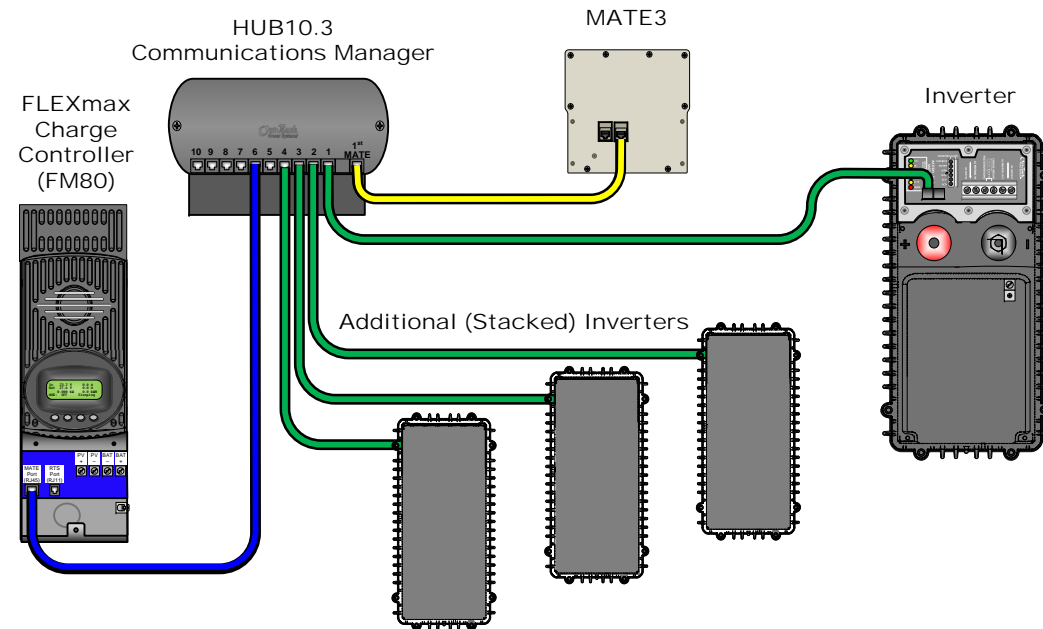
HUB10.3
Communications Manager

MATE3

FLEXmax
Charge
Controller
(FM80)

Inverter

10 9 8 7 6 5 4 3 2 1 $1^{st}$ MATE

OutBack

Additional (Stacked) Inverters

MATE Port (RJ45)
RTS Port (RJ11)
PV + PV − BAT − BAT +